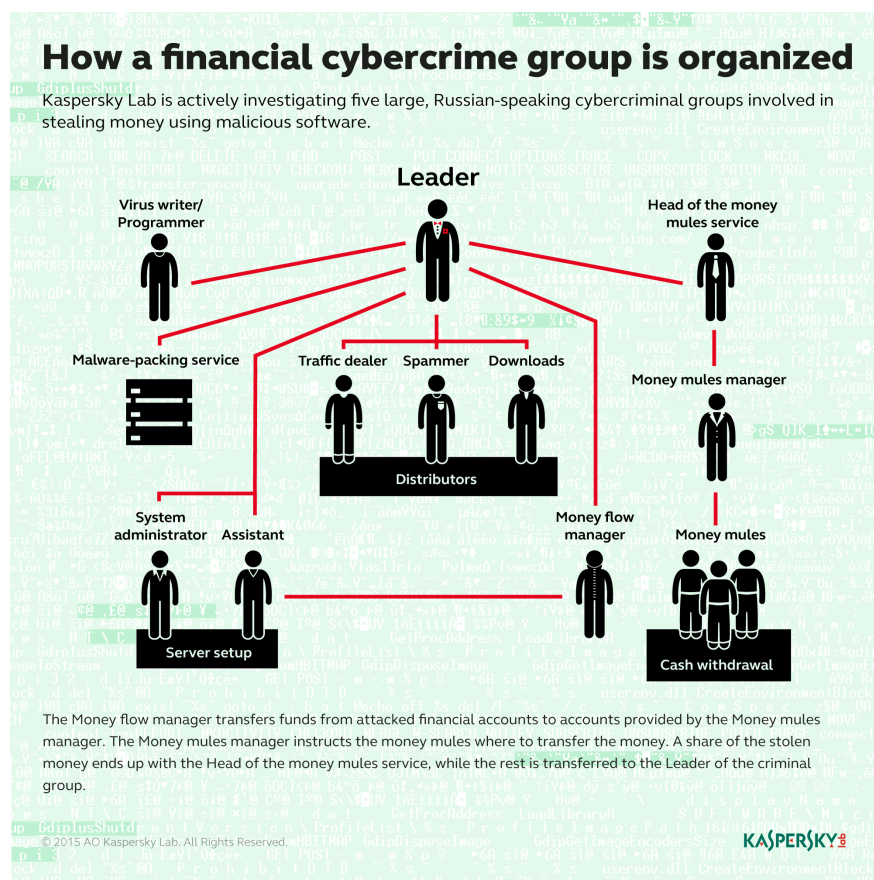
How a financial cybercrime group is organized

Kaspersky Lab is actively investigating five large, Russian-speaking cybercriminal groups involved in stealing money using malicious software.

Leader

Virus writer/ Programmer

Head of the money mules service

Malware-packing service

Traffic dealer

Spammer

Downloads

Distributors

Money mules manager

System administrator

Assistant

Server setup

Money flow manager

Money mules

Cash withdrawal

The Money flow manager transfers funds from attacked financial accounts to accounts provided by the Money mules manager. The Money mules manager instructs the money mules where to transfer the money. A share of the stolen money ends up with the Head of the money mules service, while the rest is transferred to the Leader of the criminal group.

© 2015 AO Kaspersky Lab. All Rights Reserved.

KASPERSKY lab